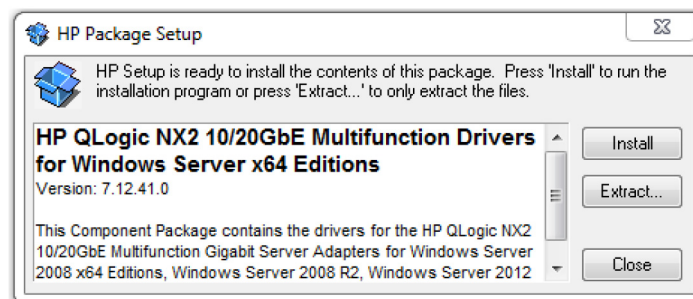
HP Package Setup

HP Setup is ready to install the contents of this package. Press 'Install' to run the installation program or press 'Extract...' to only extract the files.

HP QLogic NX2 10/20GbE Multifunction Drivers for Windows Server x64 Editions
Version: 7.12.41.0

This Component Package contains the drivers for the HP QLogic NX2 10/20GbE Multifunction Gigabit Server Adapters for Windows Server 2008 x64 Editions, Windows Server 2008 R2, Windows Server 2012

Install
Extract...
Close